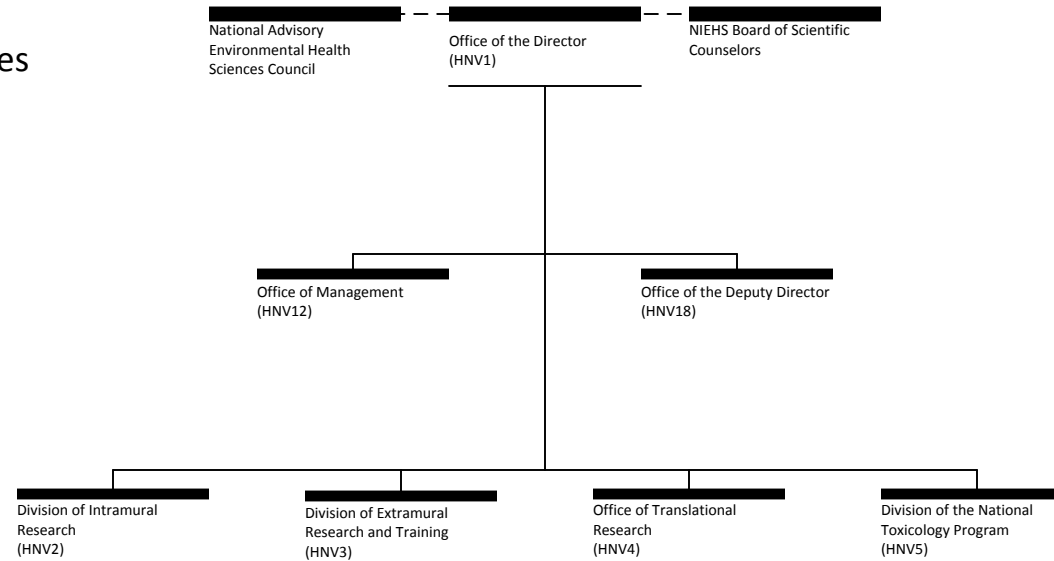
es

National Advisory Environmental Health Sciences Council

Office of the Director (HNV1)

NIEHS Board of Scientific Counselors

Office of Management (HNV12)

Office of the Deputy Director (HNV18)

Division of Intramural Research (HNV2)

Division of Extramural Research and Training (HNV3)

Office of Translational Research (HNV4)

Division of the National Toxicology Program (HNV5)